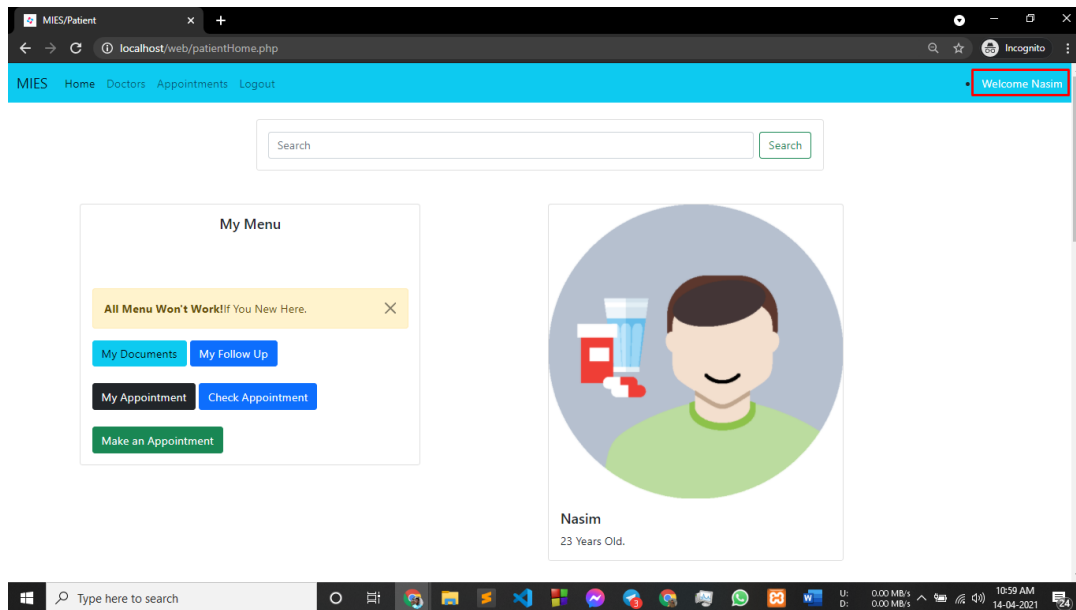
MIES/Patient
localhost/web/patientHome.php
Incognito

MIES Home Doctors Appointments Logout
Welcome Nasim

Search
Search

My Menu

All Menu Won't Work!If You New Here.

My Documents My Follow Up

My Appointment Check Appointment

Make an Appointment

Nasim

23 Years Old.

Type here to search
U: 0.00 MB/s
D: 0.00 MB/s
10:59 AM
14-04-2021
24